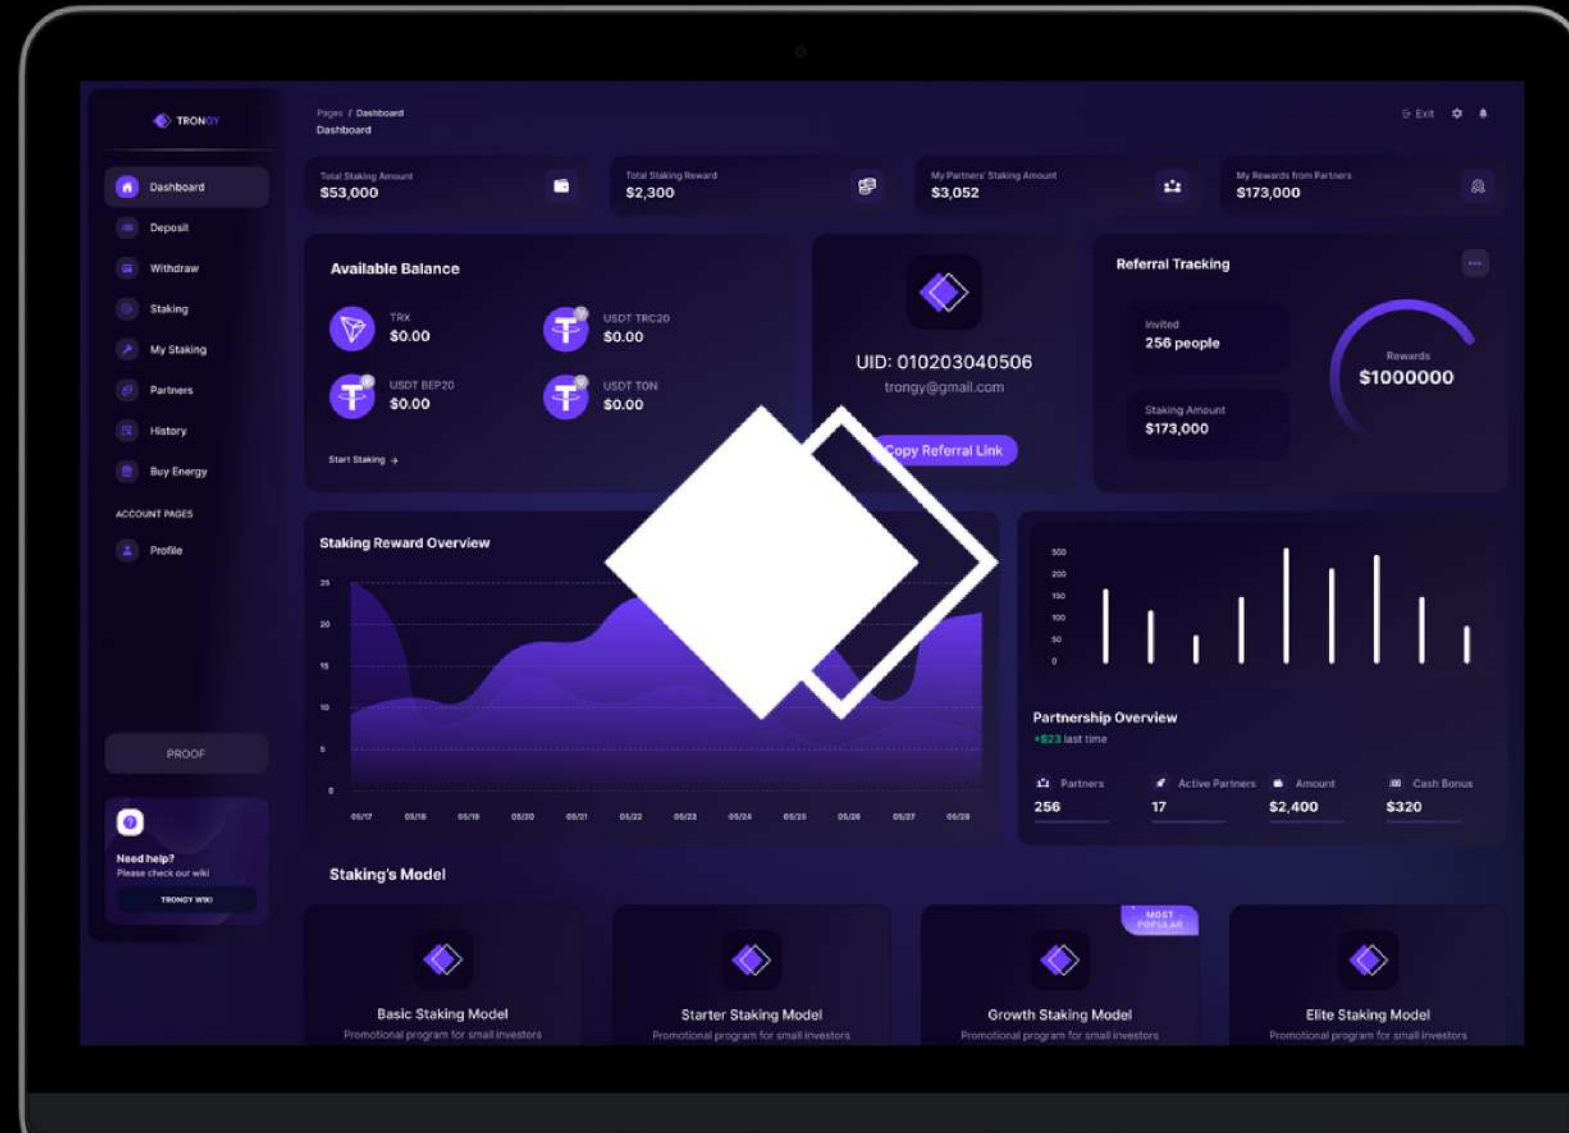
TRONGY

Dashboard
Deposit
Withdraw
Staking
My Staking
Partners
History
Buy Energy

ACCOUNT PAGES

Profile

PROOF

Need help?
Please check our wiki

TRONGY WIKI

Pages / Dashboard
Dashboard

Exit

Total Staking Amount
$53,000

Total Staking Reward
$2,300

My Partners' Staking Amount
$3,052

My Rewards from Partners
$173,000

Available Balance

TRX
$0.00

USDT TRC20
$0.00

USDT BEP20
$0.00

USDT TON
$0.00

Start Staking →

UID: 010203040506
trongy@gmail.com

Copy Referral Link

Referral Tracking

Invited
256 people

Staking Amount
$173,000

Rewards
$1000000

Staking Reward Overview

25
20
15
10
5
0

05/17 05/18 05/19 05/20 05/21 05/22 05/23 05/24 05/25 05/26 05/27 05/28

300
200
150
100
50
0

Partnership Overview
+$23 last time

| Partners | Active Partners | Amount | Cash Bonus |
|---|---|---|---|
| 256 | 17 | $2,400 | $320 |

Staking's Model

Basic Staking Model
Promotional program for small investors

Starter Staking Model
Promotional program for small investors

MOST POPULAR

Growth Staking Model
Promotional program for small investors

Elite Staking Model
Promotional program for small investors